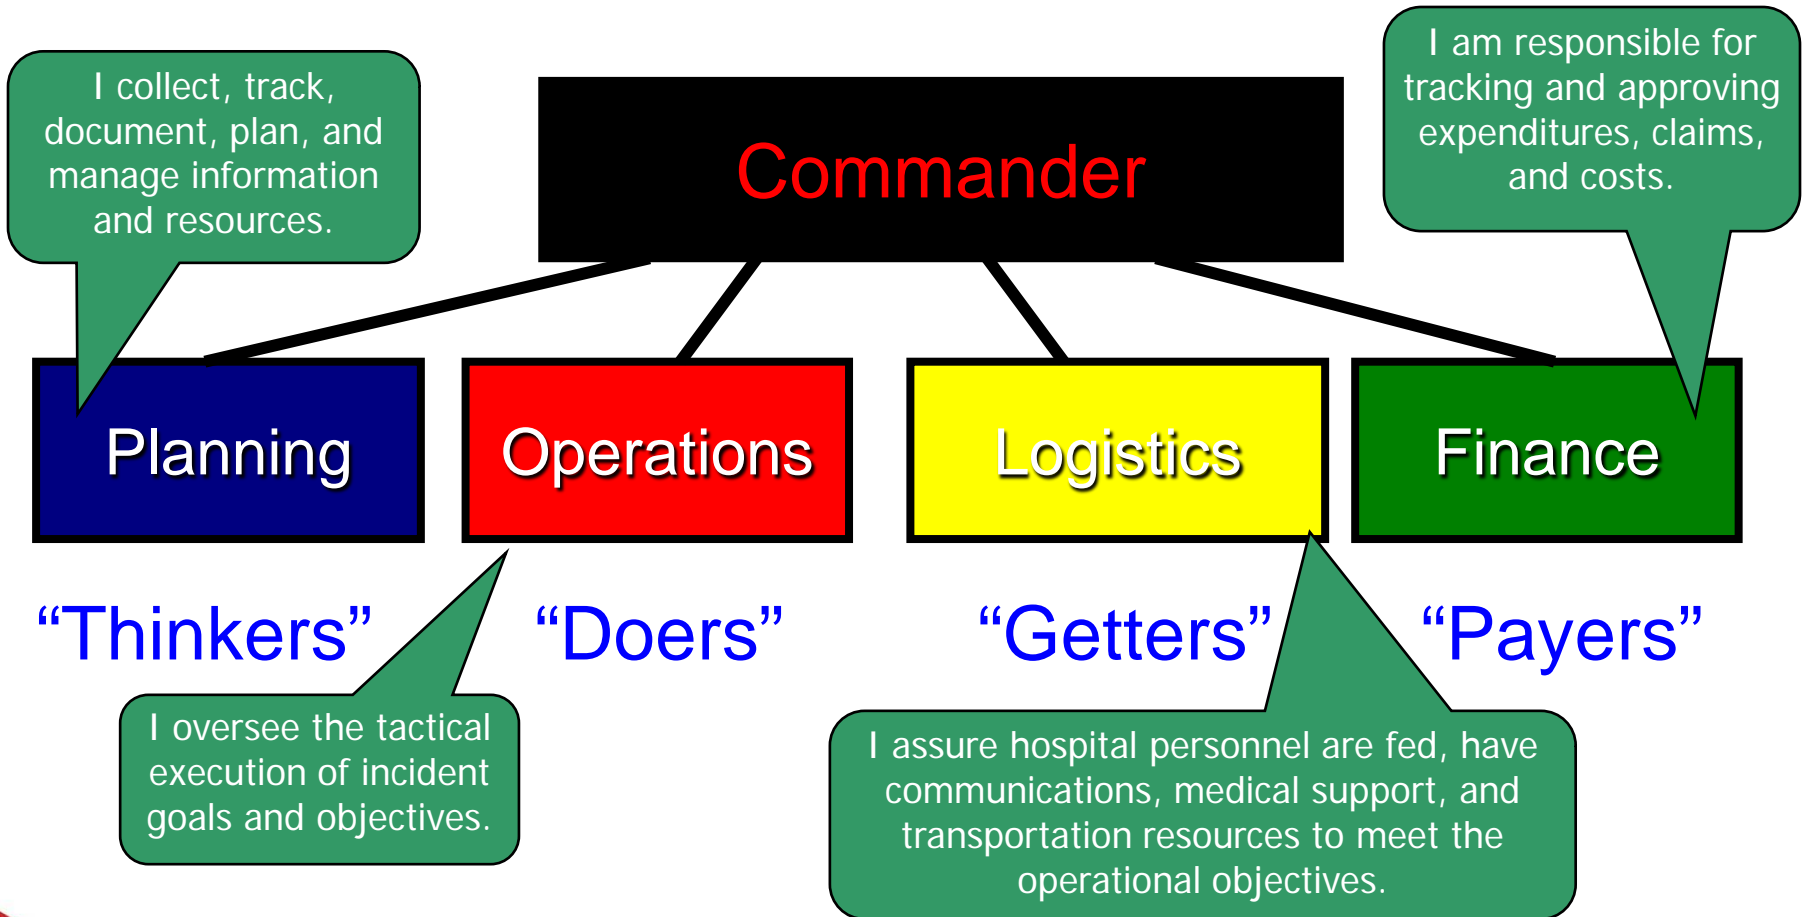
I collect, track, document, plan, and manage information and resources.

Commander

I am responsible for tracking and approving expenditures, claims, and costs.

Planning

Operations

Logistics

Finance

“Thinkers”

“Doers”

“Getters”

“Payers”

I oversee the tactical execution of incident goals and objectives.

I assure hospital personnel are fed, have communications, medical support, and transportation resources to meet the operational objectives.